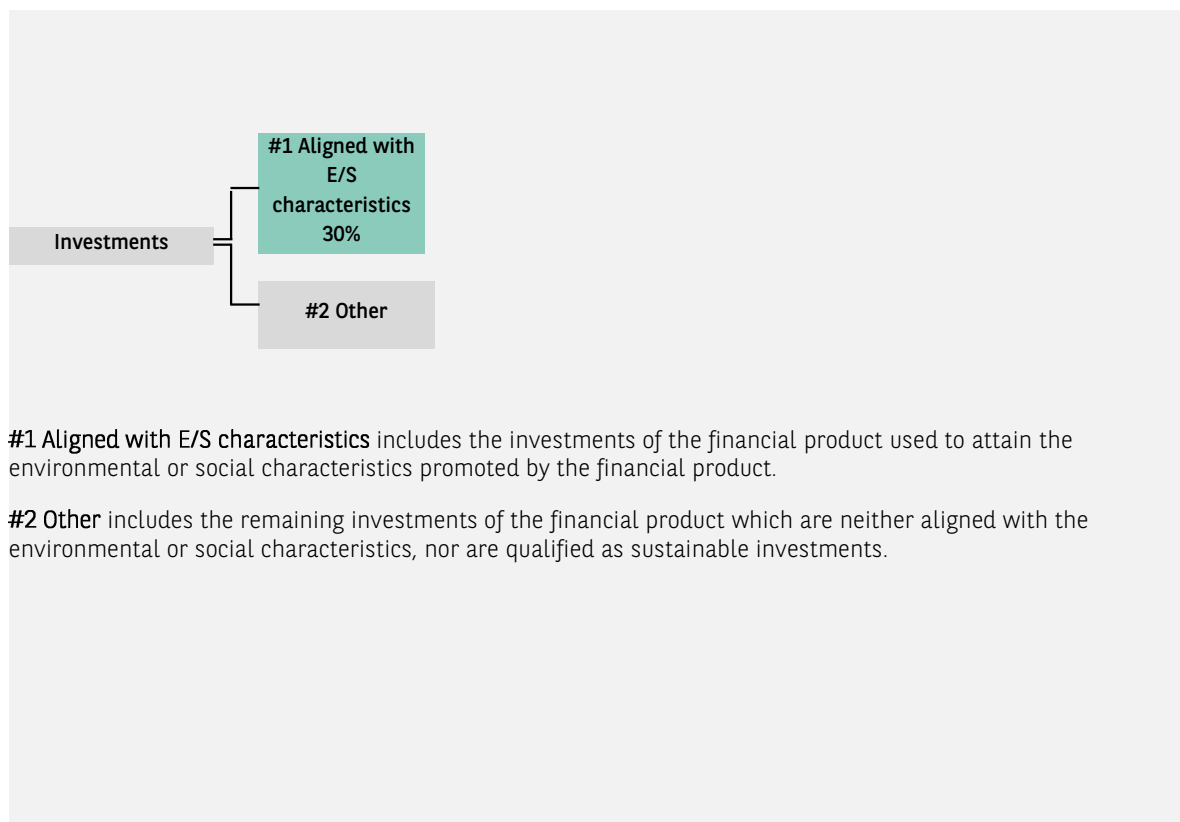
Investments

#1 Aligned with E/S characteristics 30%

#2 Other

#1 Aligned with E/S characteristics includes the investments of the financial product used to attain the environmental or social characteristics promoted by the financial product.

#2 Other includes the remaining investments of the financial product which are neither aligned with the environmental or social characteristics, nor are qualified as sustainable investments.